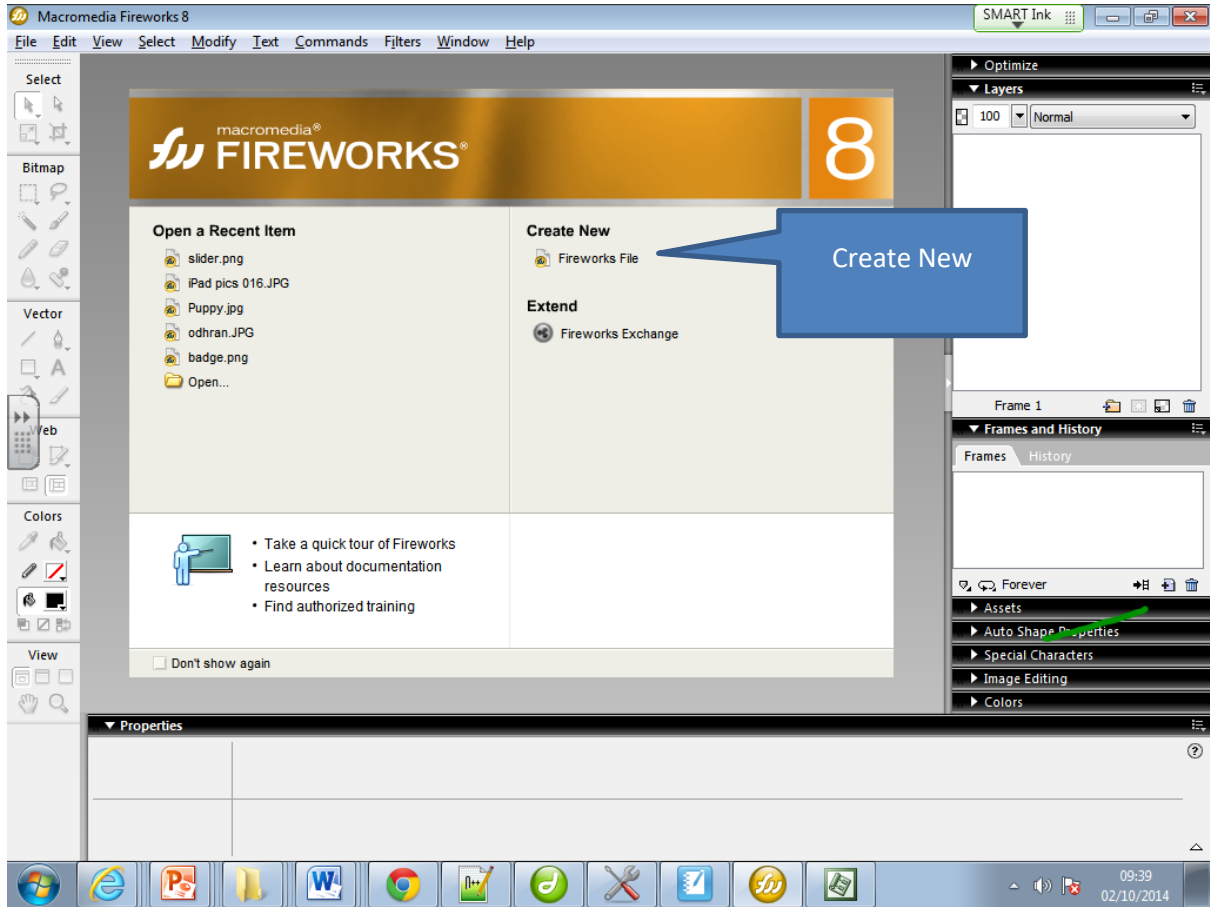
Macromedia Fireworks 8

SMART Ink

File Edit View Select Modify Text Commands Filters Window Help

Select

Bitmap

Vector

Web

Colors

View

macromedia® FIREWORKS® 8

Open a Recent Item

slider.png

iPad pics 016.JPG

Puppy.jpg

odhran.JPG

badge.png

Open...

Create New

Fireworks File

Extend

Fireworks Exchange

Create New

• Take a quick tour of Fireworks
• Learn about documentation resources
• Find authorized training

Don't show again

▶ Optimize

▼ Layers

100 Normal

Frame 1

▼ Frames and History

Frames History

Forever

▶ Assets

▶ Auto Shape Properties

▶ Special Characters

▶ Image Editing

▶ Colors

▼ Properties

09:39
02/10/2014